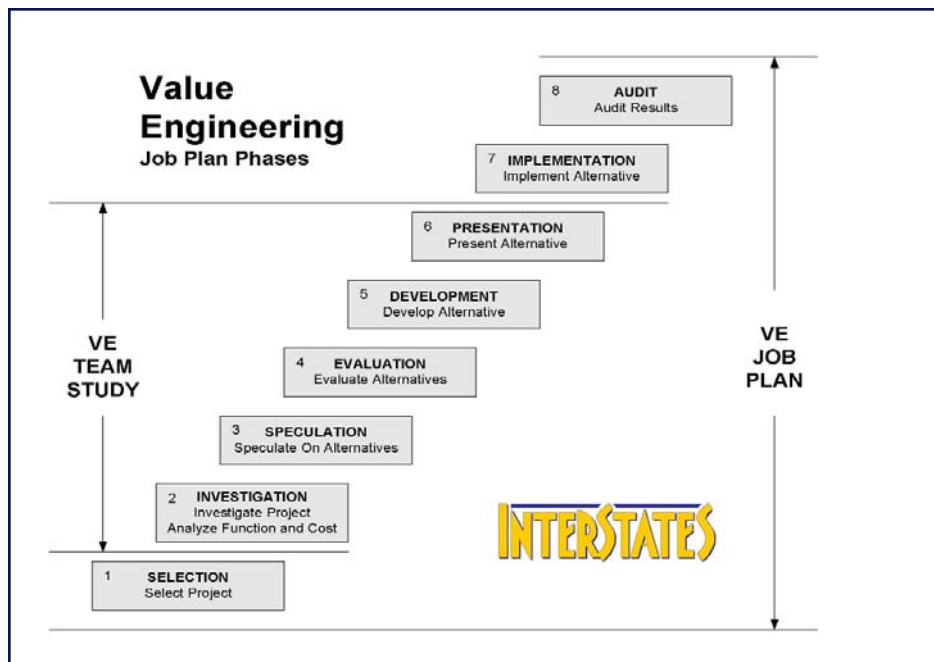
Value Engineering
Job Plan Phases

8 AUDIT
Audit Results

7 IMPLEMENTATION
Implement Alternative

6 PRESENTATION
Present Alternative

5 DEVELOPMENT
Develop Alternative

4 EVALUATION
Evaluate Alternatives

3 SPECULATION
Speculate On Alternatives

2 INVESTIGATION
Investigate Project
Analyze Function and Cost

1 SELECTION
Select Project

VE TEAM STUDY

VE JOB PLAN

INTERSTATES